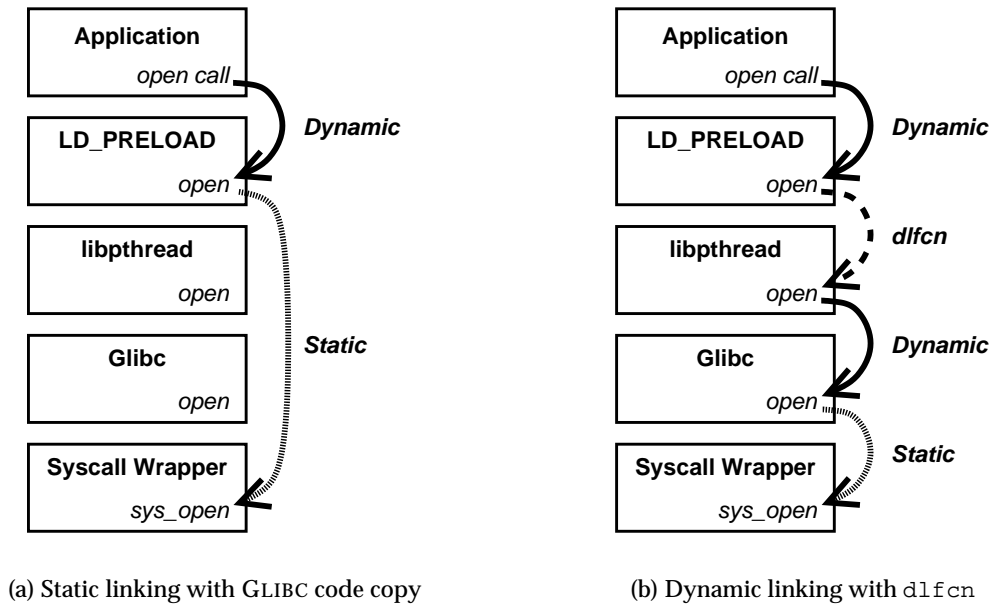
Application
open call
Dynamic
LD_PRELOAD
open
libpthread
open
Static
Glibc
open
Syscall Wrapper
sys_open

(a) Static linking with GLIBC code copy

Application
open call
Dynamic
LD_PRELOAD
open
dlfcn
libpthread
open
Dynamic
Glibc
open
Static
Syscall Wrapper
sys_open

(b) Dynamic linking with dlfcn